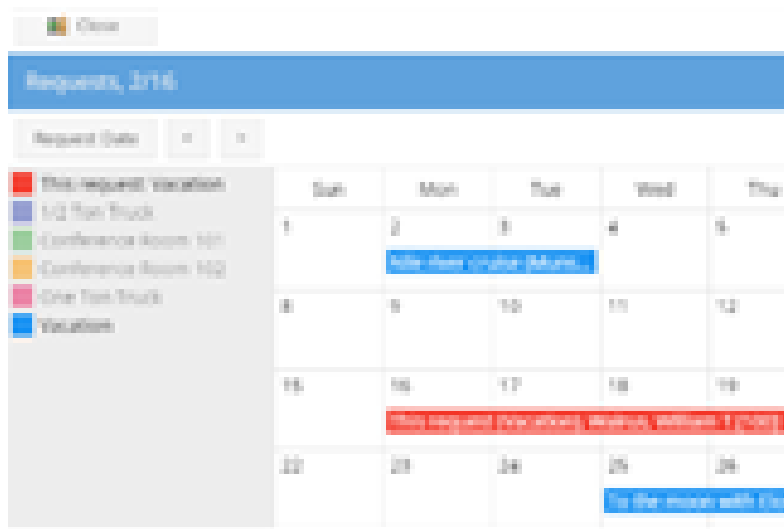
Close

Requests, 2/16

Request Date < >

This request: Vacation
1/2 Ton Truck
Conference Room 101
Conference Room 102
One Ton Truck
Vacation

| Sun | Mon | Tue | Wed | Thu |
|---|---|---|---|---|
| 1 | 2 Alle Hem cruise (Mom... | 3 | 4 | 5 |
| 8 | 9 | 10 | 11 | 12 |
| 15 | 16 This request (Vacation): Walrus, William T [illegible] | 17 | 18 | 19 |
| 22 | 23 | 24 | 25 To the moon with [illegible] | 26 |